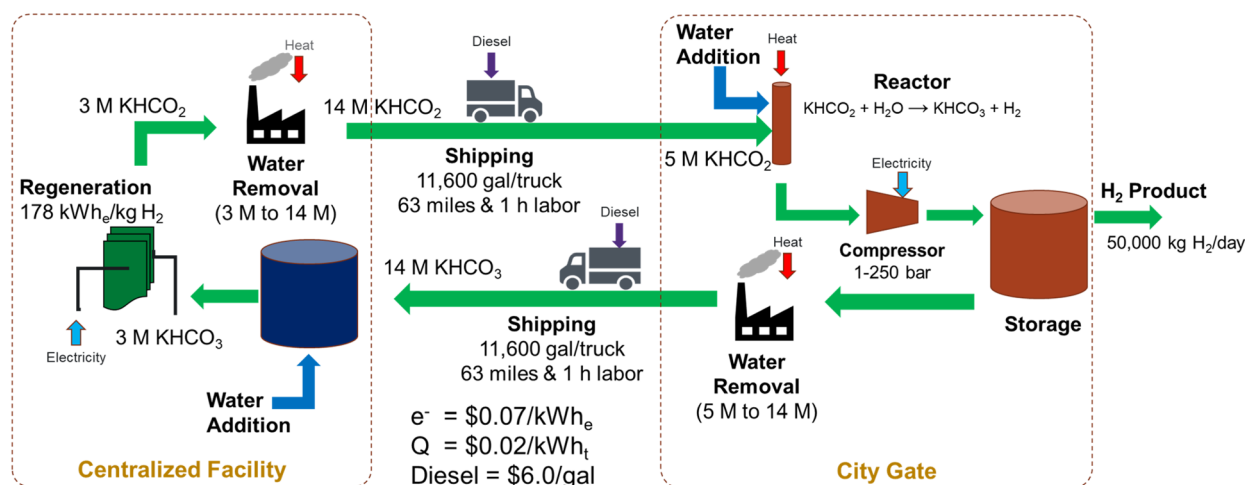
Heat

3 M $KHCO_2$

14 M $KHCO_2$

Diesel

Water Addition

Heat

Reactor

$KHCO_2 + H_2O \longrightarrow KHCO_3 + H_2$

Water Removal
(3 M to 14 M)

Regeneration
178 $kWh_e$/kg $H_2$

Shipping
11,600 gal/truck
63 miles & 1 h labor

5 M $KHCO_2$

Electricity

$H_2$ Product

50,000 kg $H_2$/day

Compressor
1-250 bar

Storage

Diesel

Heat

14 M $KHCO_3$

3 M $KHCO_3$

Electricity

Shipping
11,600 gal/truck
63 miles & 1 h labor

Water Removal
(5 M to 14 M)

Water Addition

$e^-$ = \$0.07/$kWh_e$
Q = \$0.02/$kWh_t$
Diesel = \$6.0/gal

Centralized Facility

City Gate